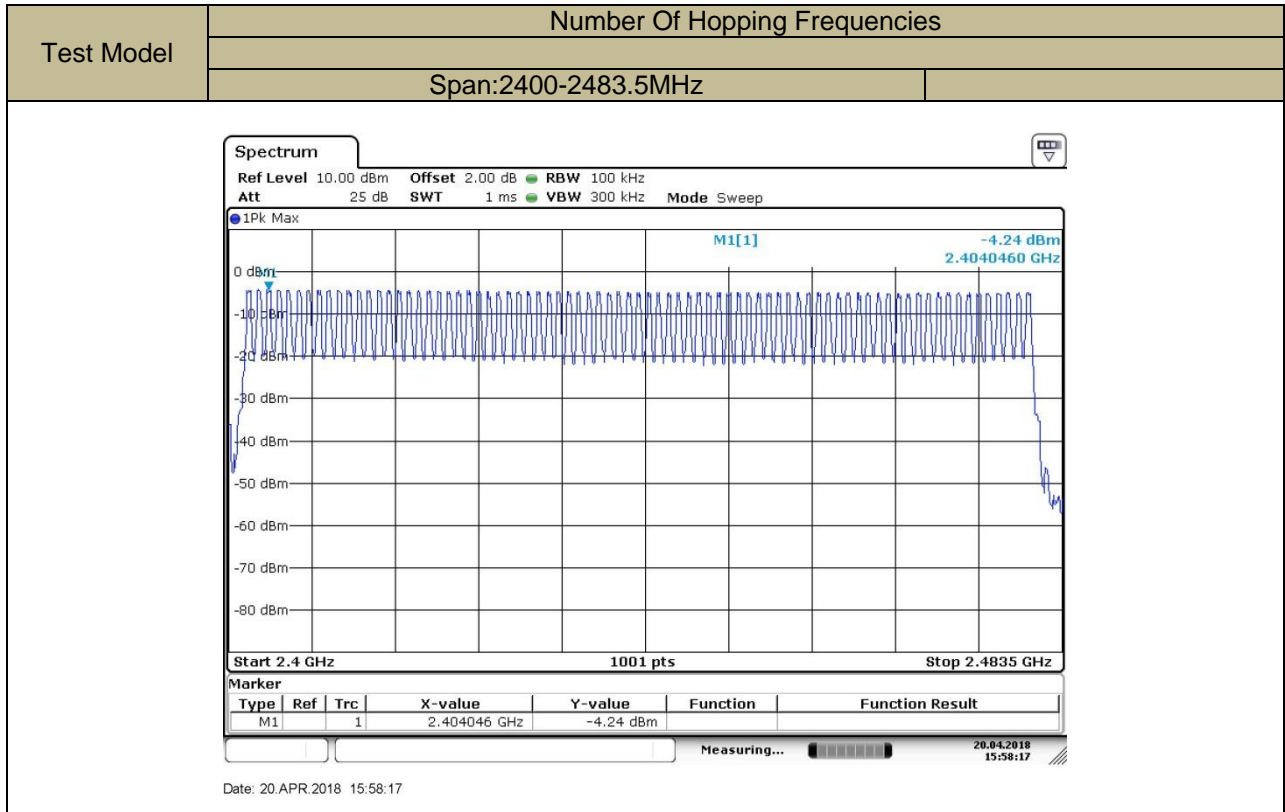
| Test Model | Number Of Hopping Frequencies | |
|---|---|---|
| | | |
| | Span:2400-2483.5MHz | |

Spectrum

Ref Level 10.00 dBm Offset 2.00 dB RBW 100 kHz
Att 25 dB SWT 1 ms VBW 300 kHz Mode Sweep

1Pk Max

M1[1] -4.24 dBm
2.4040460 GHz

0 dBm
M1
-10 dBm
-20 dBm
-30 dBm
-40 dBm
-50 dBm
-60 dBm
-70 dBm
-80 dBm

Start 2.4 GHz 1001 pts Stop 2.4835 GHz

Marker

| Type | Ref | Trc | X-value | Y-value | Function | Function Result |
|---|---|---|---|---|---|---|
| M1 | | 1 | 2.404046 GHz | -4.24 dBm | | |

Measuring... 20.04.2018 15:58:17

Date: 20.APR.2018 15:58:17